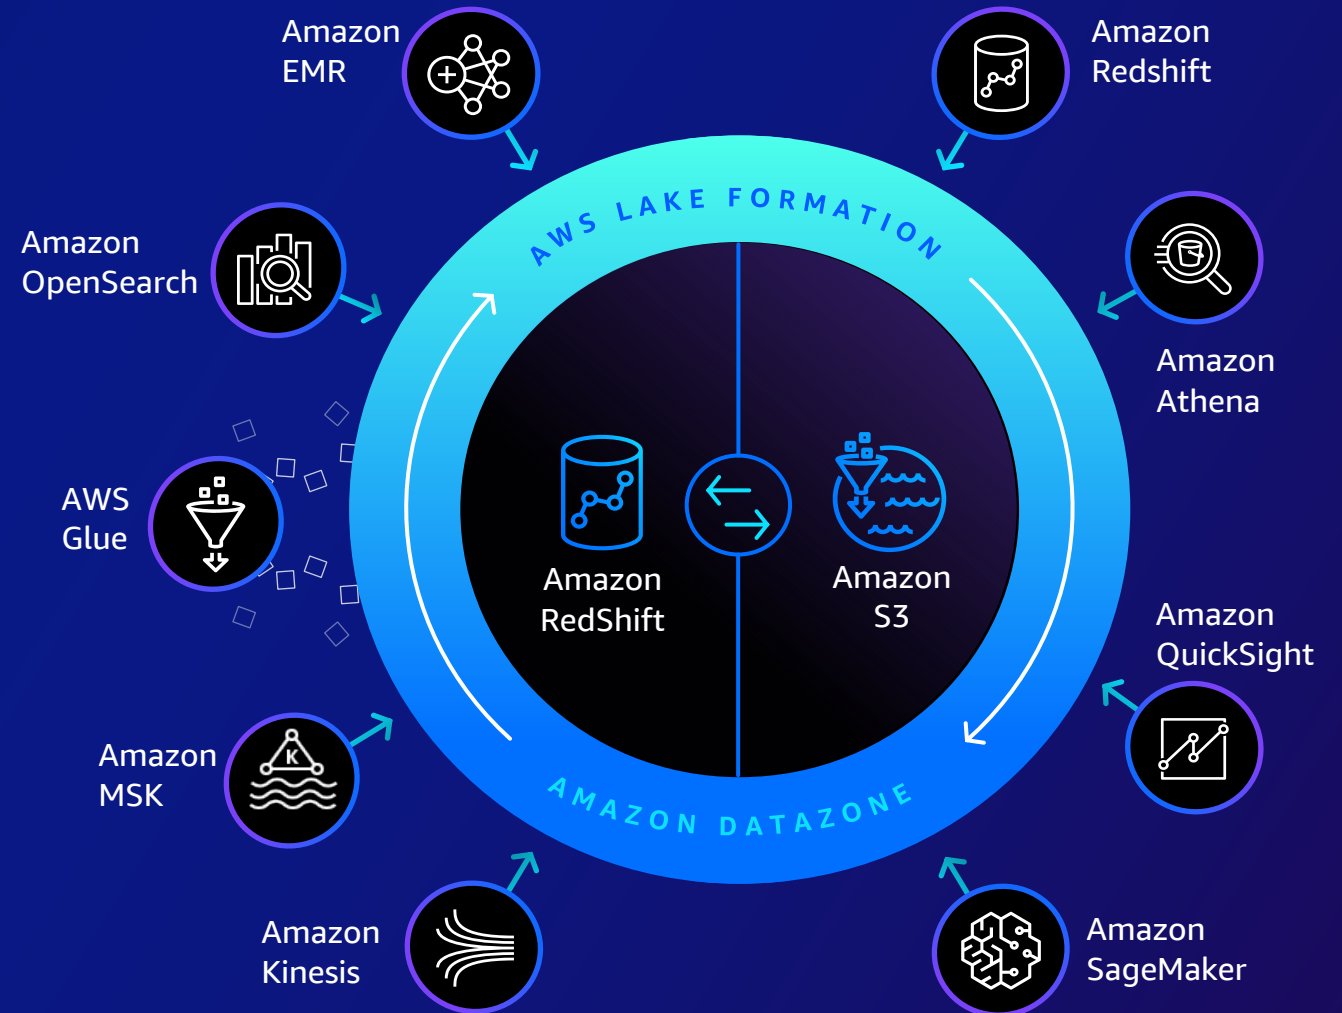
Amazon EMR

Amazon Redshift

AWS LAKE FORMATION

Amazon OpenSearch

Amazon Athena

AWS Glue

Amazon RedShift

Amazon S3

Amazon QuickSight

Amazon MSK

AMAZON DATAZONE

Amazon Kinesis

Amazon SageMaker